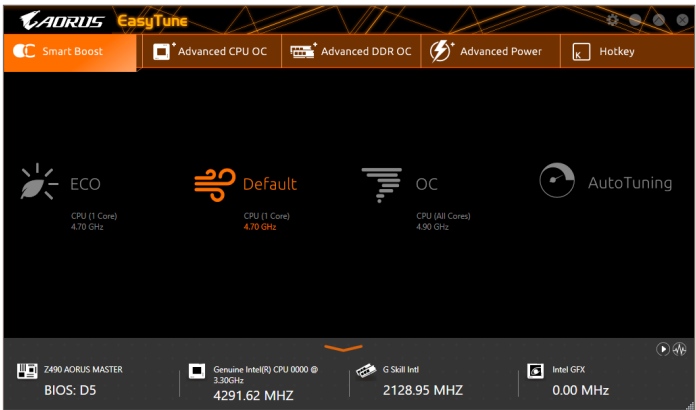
AORUS EasyTune

Smart Boost
Advanced CPU OC
Advanced DDR OC
Advanced Power
K Hotkey

ECO
CPU (1 Core)
4.70 GHz

Default
CPU (1 Core)
4.70 GHz

OC
CPU (All Cores)
4.90 GHz

AutoTuning

Z490 AORUS MASTER
BIOS: D5

Genuine Intel(R) CPU 0000 @ 3.30GHz
4291.62 MHZ

G Skill Intl
2128.95 MHZ

Intel GFX
0.00 MHz